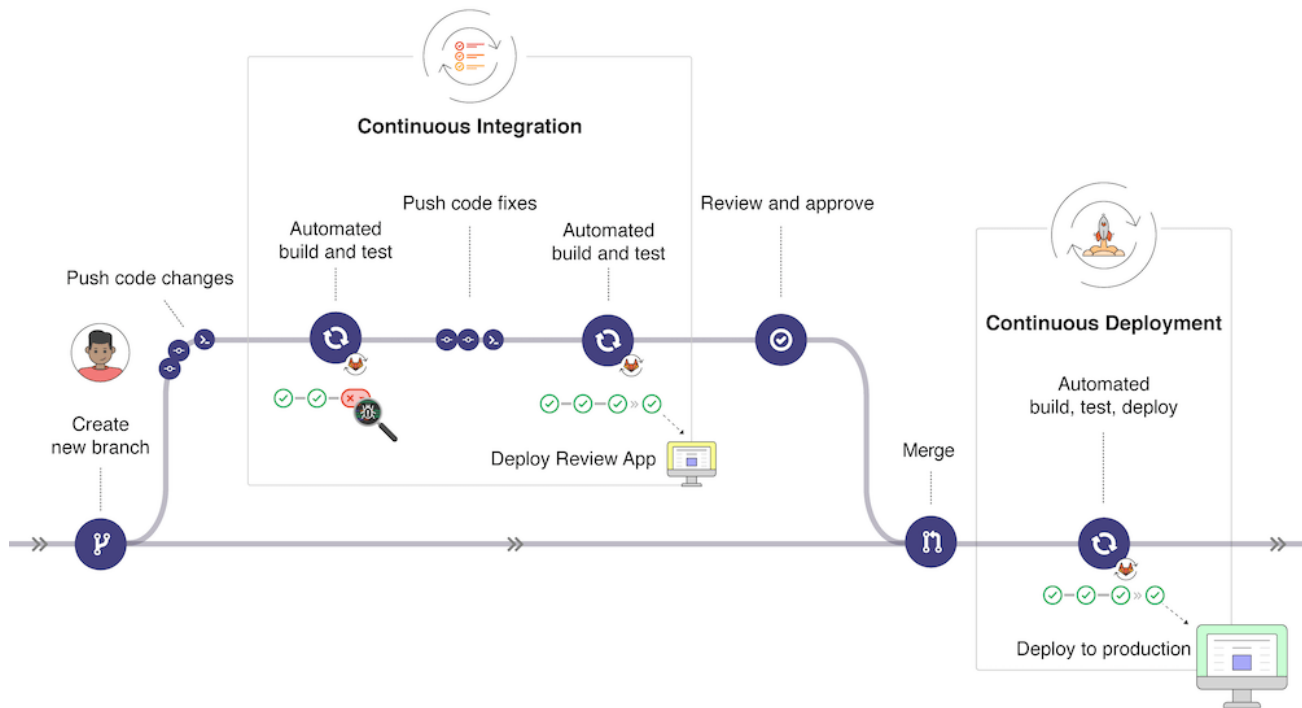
Continuous Integration

Push code changes

Automated build and test

Push code fixes

Automated build and test

Review and approve

Create new branch

Deploy Review App

Merge

Continuous Deployment

Automated build, test, deploy

Deploy to production